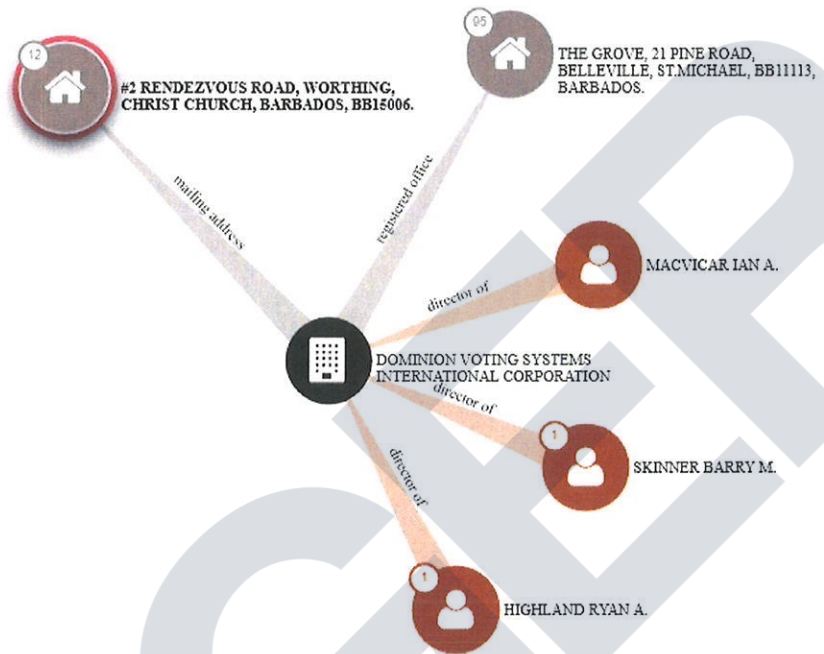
12

#2 RENDEZVOUS ROAD, WORTHING, CHRIST CHURCH, BARBADOS, BB15006.

95

THE GROVE, 21 PINE ROAD, BELLEVILLE, ST.MICHAEL, BB11113, BARBADOS.

mailing address

registered office

MACVICAR IAN A.

director of

DOMINION VOTING SYSTEMS INTERNATIONAL CORPORATION

director of

1

SKINNER BARRY M.

director of

1

HIGHLAND RYAN A.